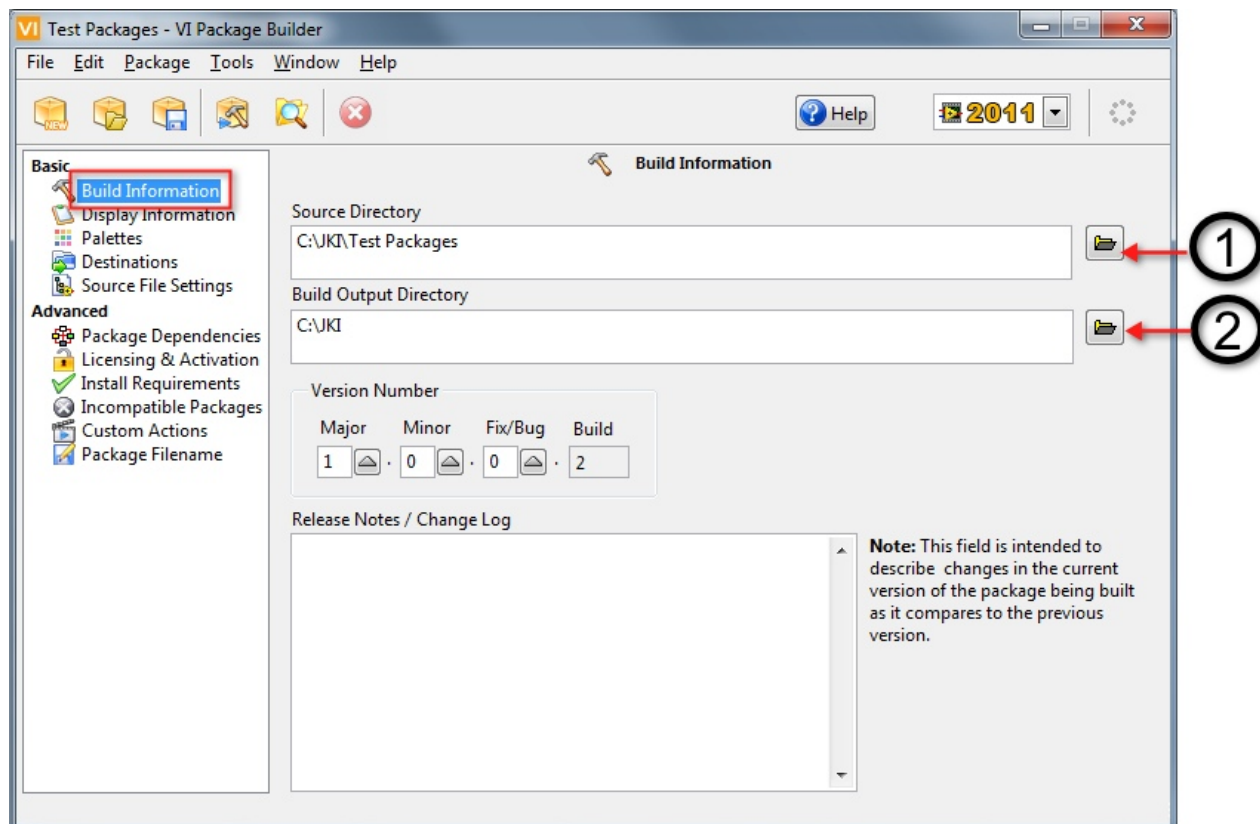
VI Test Packages - VI Package Builder

File Edit Package Tools Window Help

NEW

Help

2011

Basic
Build Information
Display Information
Palettes
Destinations
Source File Settings
Advanced
Package Dependencies
Licensing & Activation
Install Requirements
Incompatible Packages
Custom Actions
Package Filename

Build Information

Source Directory
C:\JKI\Test Packages

Build Output Directory
C:\JKI

Version Number
Major Minor Fix/Bug Build
1 . 0 . 0 . 2

Release Notes / Change Log

**Note:** This field is intended to describe changes in the current version of the package being built as it compares to the previous version.

1

2